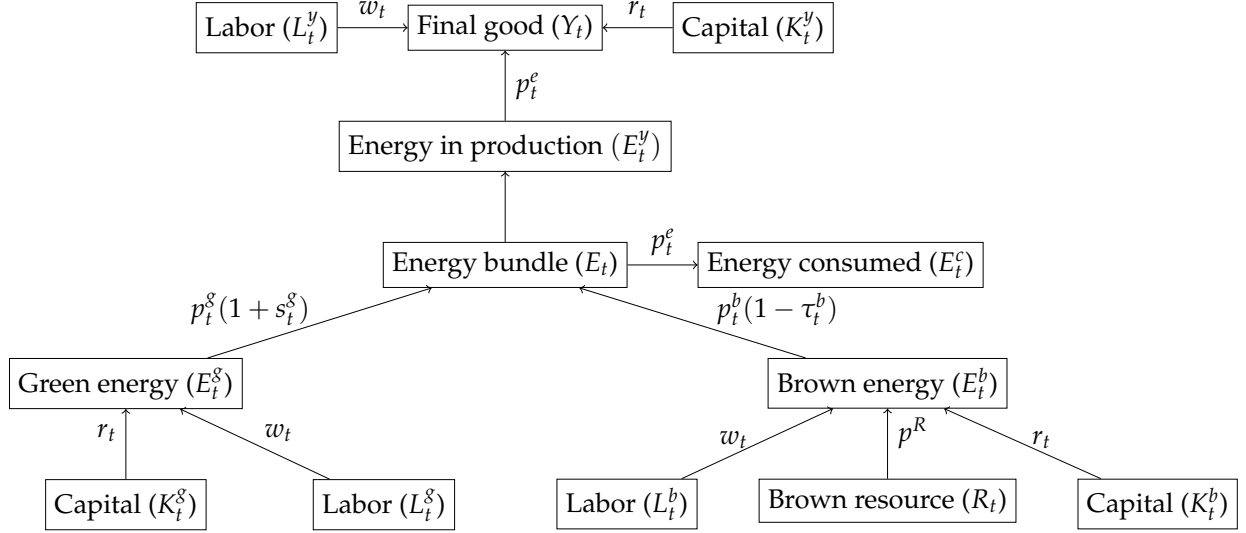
Labor ($L_t^y$) $w_t$ Final good ($Y_t$) $r_t$ Capital ($K_t^y$)

$p_t^e$

Energy in production ($E_t^y$)

Energy bundle ($E_t$) $p_t^e$ Energy consumed ($E_t^c$)

$p_t^g(1+s_t^g)$

$p_t^b(1-\tau_t^b)$

Green energy ($E_t^g$)

Brown energy ($E_t^b$)

$r_t$

$w_t$

$w_t$

$p^R$

$r_t$

Capital ($K_t^g$)

Labor ($L_t^g$)

Labor ($L_t^b$)

Brown resource ($R_t$)

Capital ($K_t^b$)